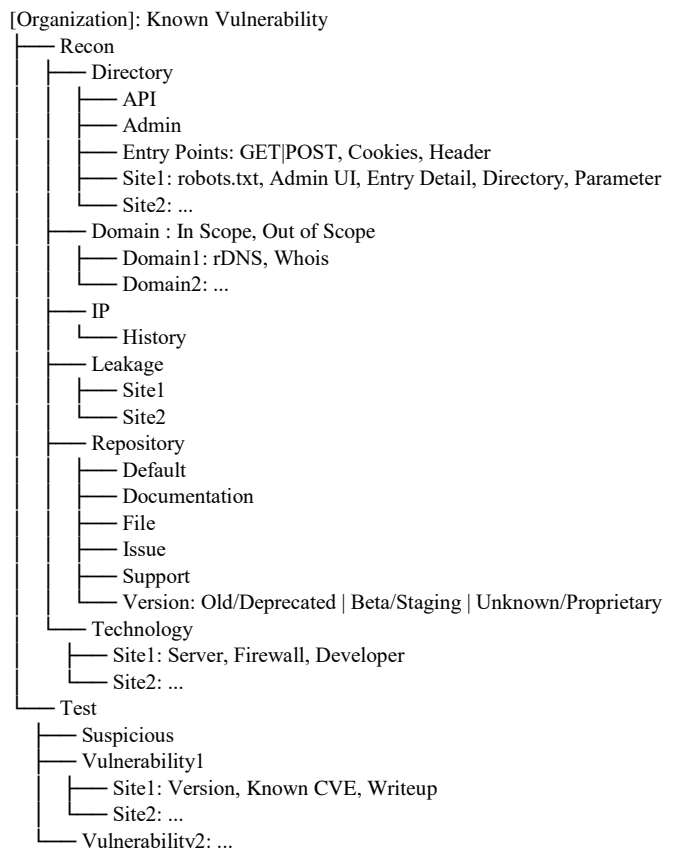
[Organization]: Known Vulnerability
Recon
Directory
API
Admin
Entry Points: GET|POST, Cookies, Header
Site1: robots.txt, Admin UI, Entry Detail, Directory, Parameter
Site2: ...
Domain : In Scope, Out of Scope
Domain1: rDNS, Whois
Domain2: ...
IP
History
Leakage
Site1
Site2
Repository
Default
Documentation
File
Issue
Support
Version: Old/Deprecated | Beta/Staging | Unknown/Proprietary
Technology
Site1: Server, Firewall, Developer
Site2: ...
Test
Suspicious
Vulnerability1
Site1: Version, Known CVE, Writeup
Site2: ...
Vulnerability2: ...